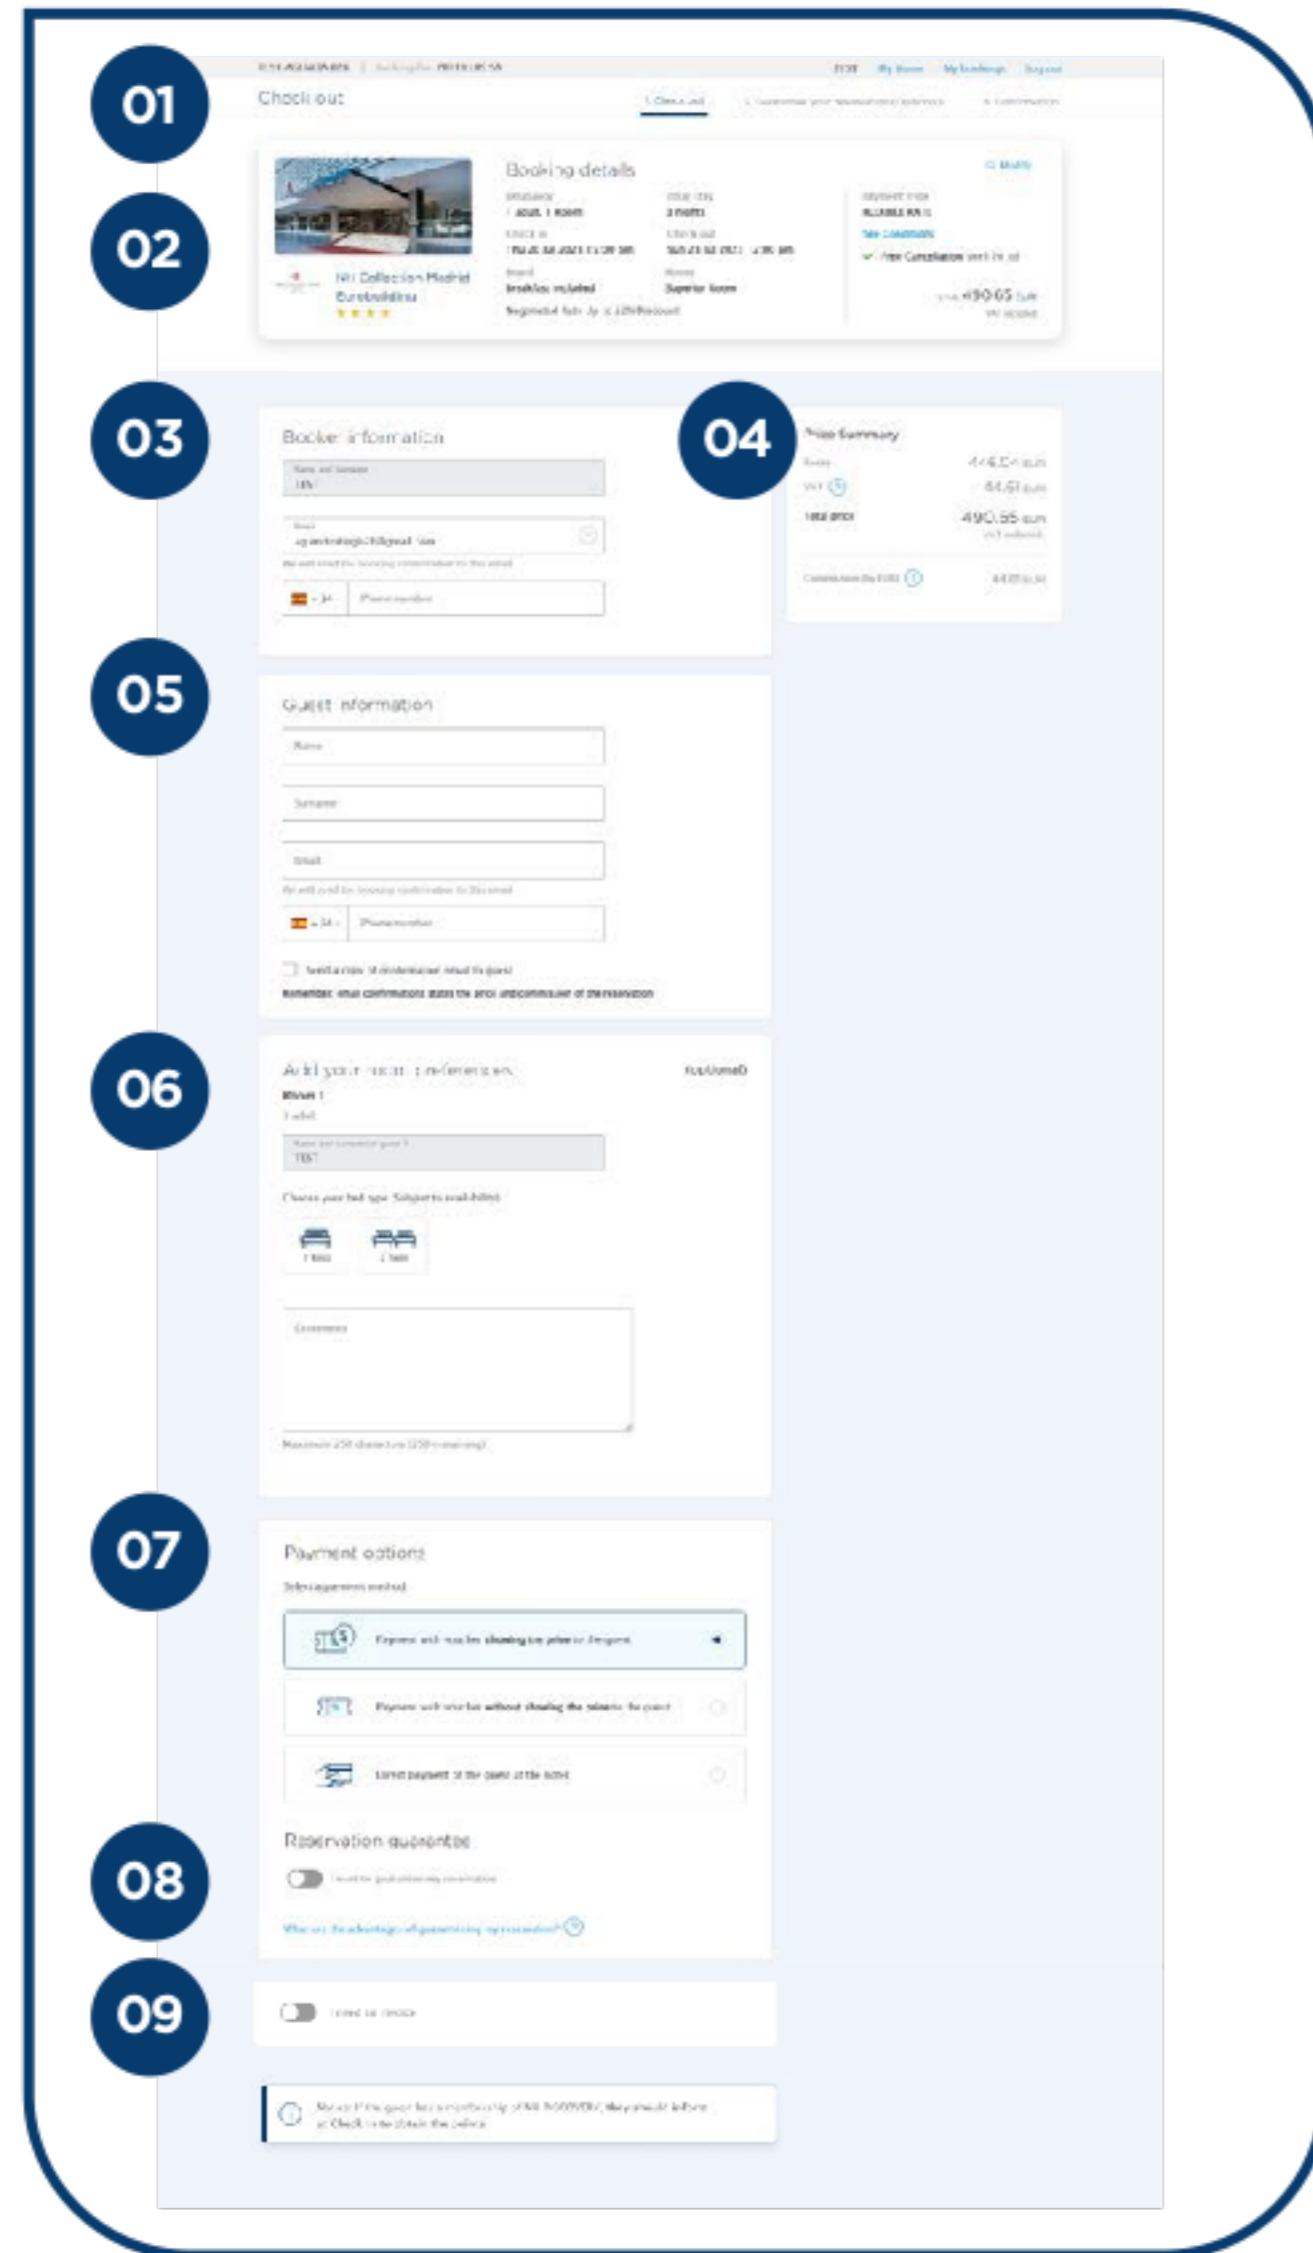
01

Check out

1. Check out

02

Booking details

NH Collection Madrid Eurobuilding

Breakfast included

Superior Room

490.65 EUR

03

Booker information

04

Price Summary

446.04 EUR

44.61 EUR

Total price

490.65 EUR

05

Guest information

Name

Surname

Email

Phone number

06

Add your room preferences

Comments

07

Payment options

08

Reservation guarantee

09